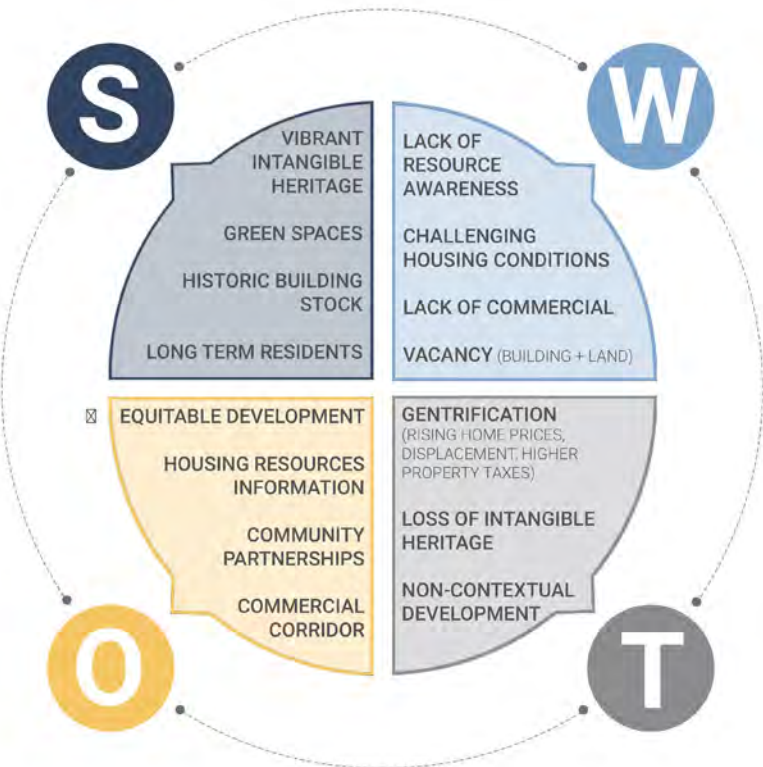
S

VIBRANT INTANGIBLE HERITAGE

GREEN SPACES

HISTORIC BUILDING STOCK

LONG TERM RESIDENTS

W

LACK OF RESOURCE AWARENESS

CHALLENGING HOUSING CONDITIONS

LACK OF COMMERCIAL

VACANCY (BUILDING + LAND)

EQUITABLE DEVELOPMENT

HOUSING RESOURCES INFORMATION

COMMUNITY PARTNERSHIPS

COMMERCIAL CORRIDOR

O

GENTRIFICATION (RISING HOME PRICES, DISPLACEMENT, HIGHER PROPERTY TAXES)

LOSS OF INTANGIBLE HERITAGE

NON-CONTEXTUAL DEVELOPMENT

T